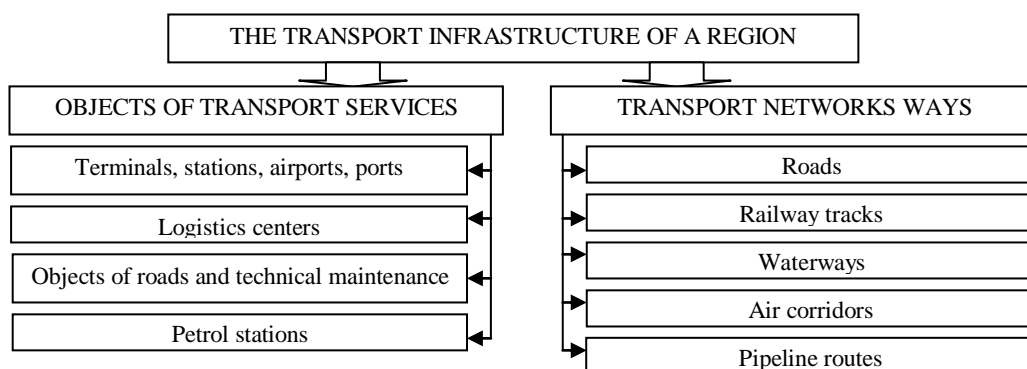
THE TRANSPORT INFRASTRUCTURE OF A REGION

OBJECTS OF TRANSPORT SERVICES

Terminals, stations, airports, ports

Logistics centers

Objects of roads and technical maintenance

Petrol stations

TRANSPORT NETWORKS WAYS

Roads

Railway tracks

Waterways

Air corridors

Pipeline routes